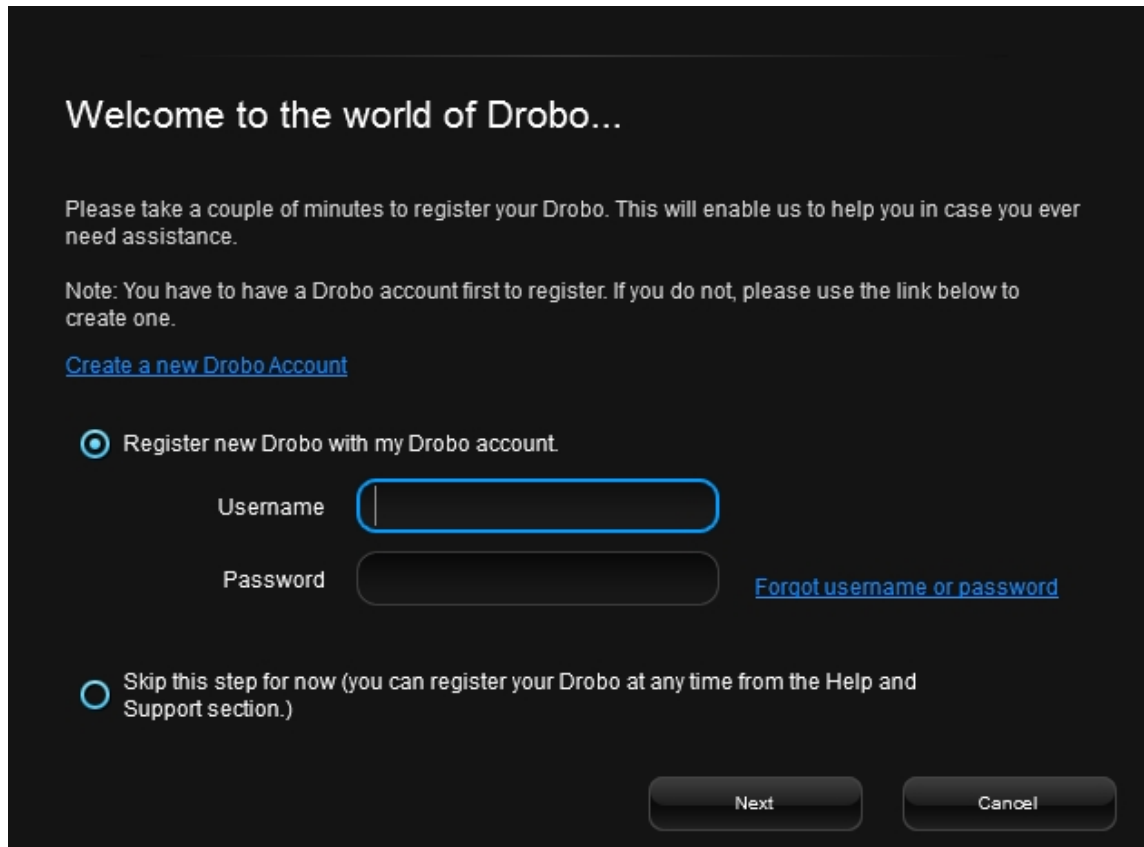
Welcome to the world of Drobo...

Please take a couple of minutes to register your Drobo. This will enable us to help you in case you ever need assistance.

Note: You have to have a Drobo account first to register. If you do not, please use the link below to create one.

Create a new Drobo Account

Register new Drobo with my Drobo account.

Username

Password

Forgot username or password

Skip this step for now (you can register your Drobo at any time from the Help and Support section.)

Next

Cancel